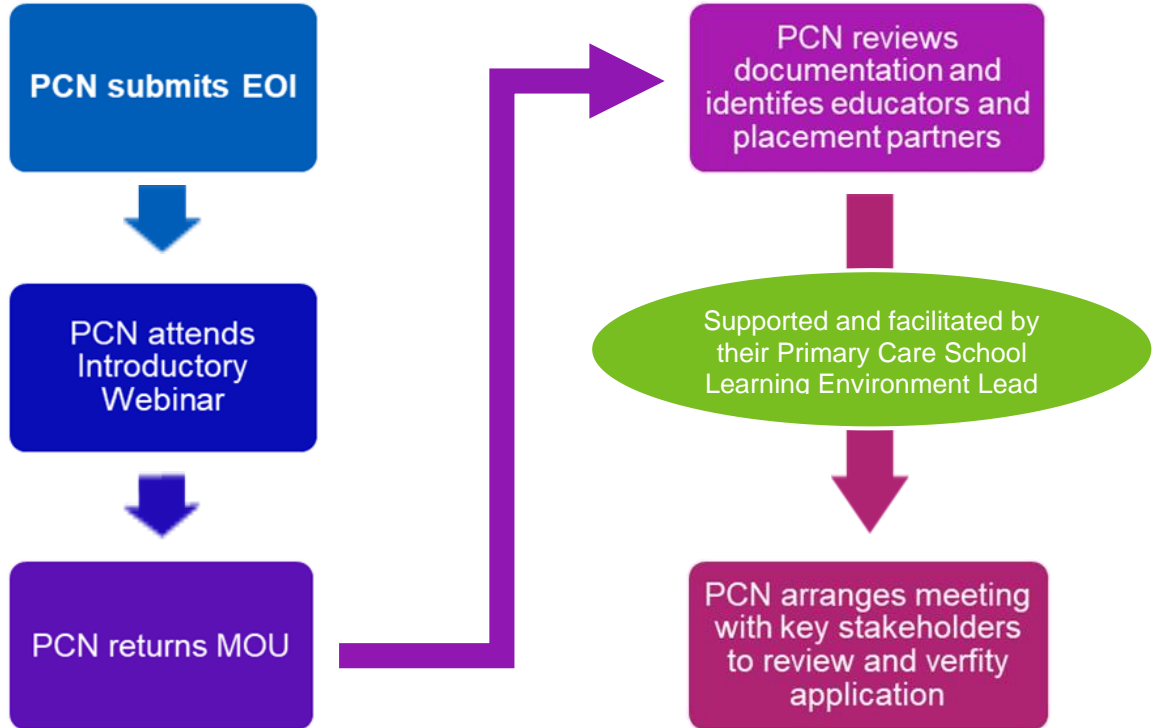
PCN submits EOI

PCN attends Introductory Webinar

PCN returns MOU

PCN reviews documentation and identifes educators and placement partners

Supported and facilitated by their Primary Care School Learning Environment Lead

PCN arranges meeting with key stakeholders to review and verfity application